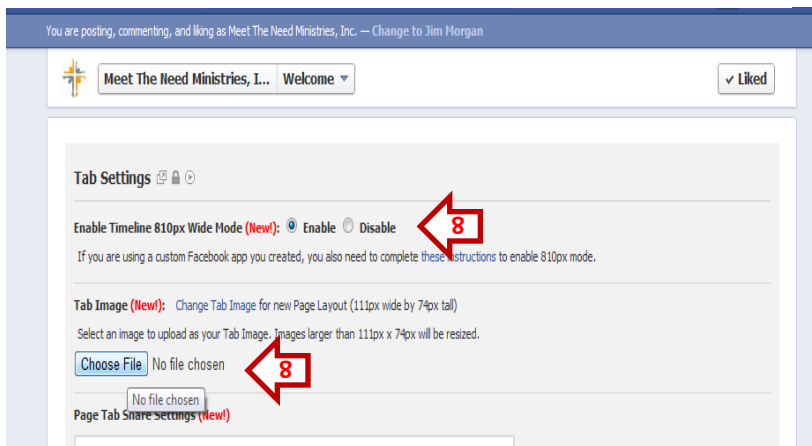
You are posting, commenting, and liking as Meet The Need Ministries, Inc. — Change to Jim Morgan

Meet The Need Ministries, I... Welcome

✓ Liked

Tab Settings

Enable Timeline 810px Wide Mode (New!): Enable Disable

8

If you are using a custom Facebook app you created, you also need to complete these instructions to enable 810px mode.

Tab Image (New!): Change Tab Image for new Page Layout (111px wide by 74px tall)

Select an image to upload as your Tab Image. Images larger than 111px x 74px will be resized.

Choose File No file chosen

8

No file chosen

Page Tab Share Settings (New!)